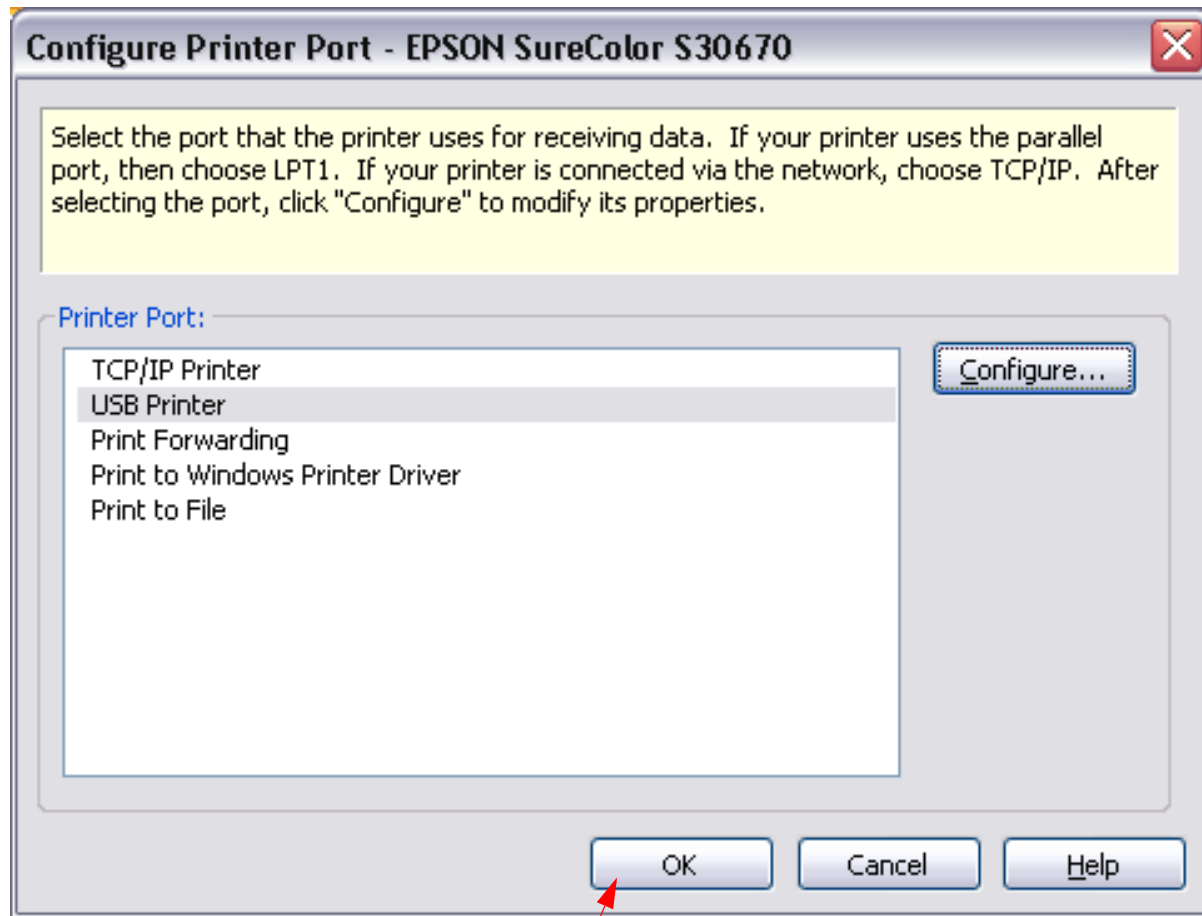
Configure Printer Port - EPSON SureColor S30670

Select the port that the printer uses for receiving data. If your printer uses the parallel port, then choose LPT1. If your printer is connected via the network, choose TCP/IP. After selecting the port, click "Configure" to modify its properties.

Printer Port:

TCP/IP Printer
USB Printer
Print Forwarding
Print to Windows Printer Driver
Print to File

Configure...

OK
Cancel
Help